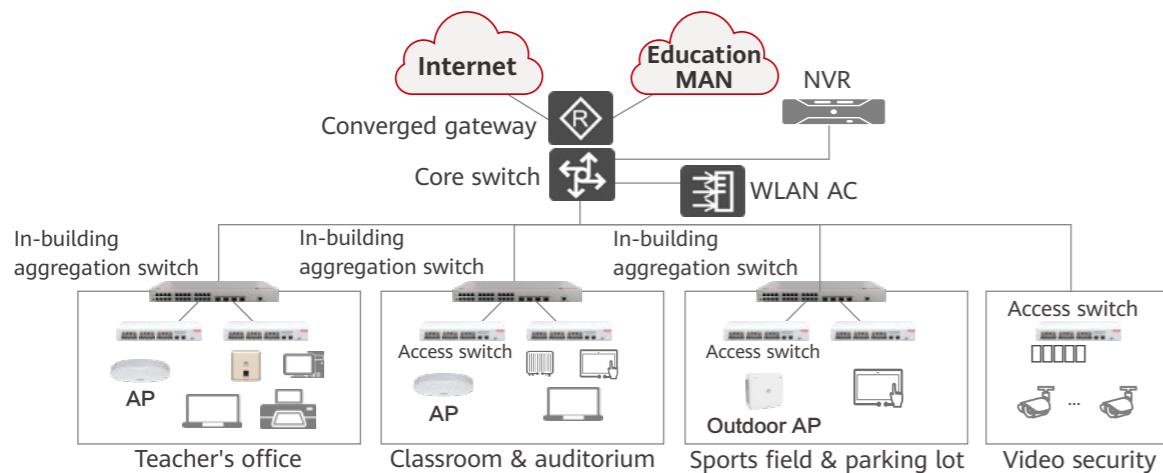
Internet

Education MAN

NVR

Converged gateway

Core switch

WLAN AC

In-building aggregation switch

In-building aggregation switch

In-building aggregation switch

AP

Teacher's office

Access switch

AP

Classroom & auditorium

Access switch

Outdoor AP

Sports field & parking lot

Access switch

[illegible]

...

Video security